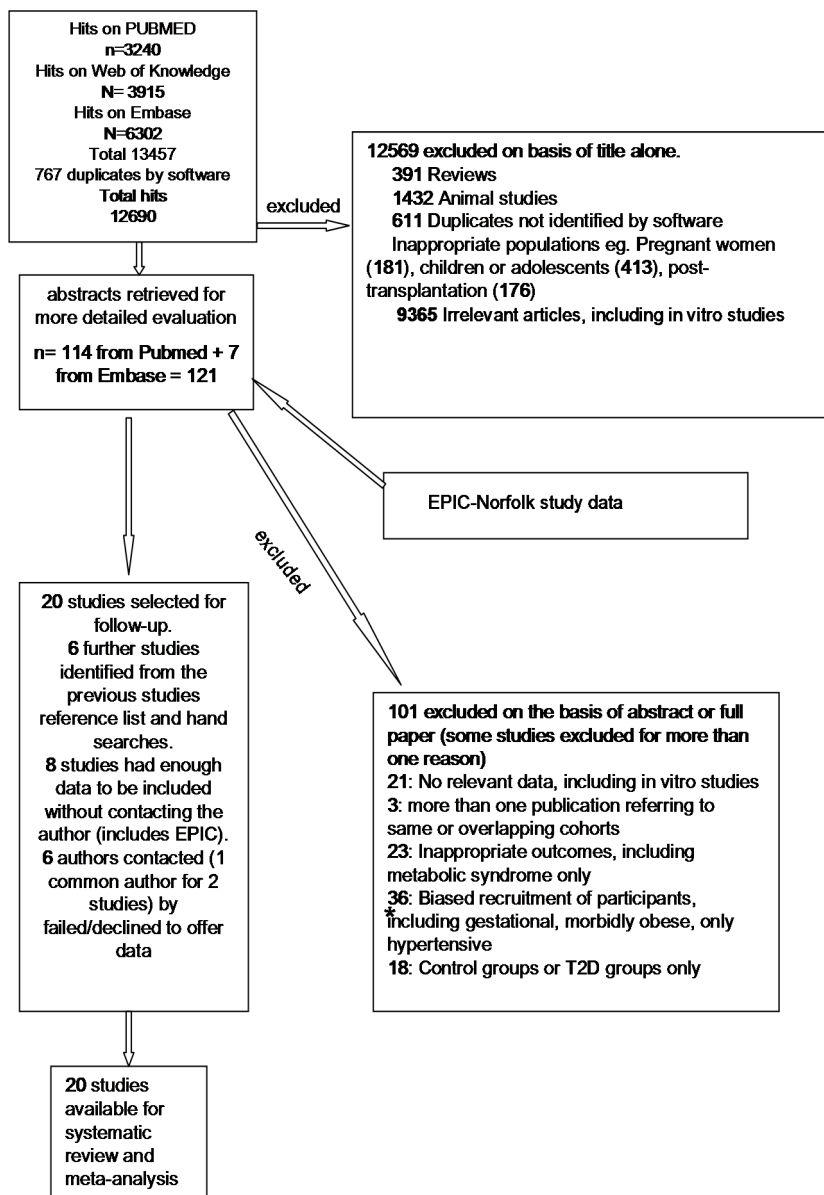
Hits on PUBMED
n=3240
Hits on Web of Knowledge
N= 3915
Hits on Embase
N=6302
Total 13457
767 duplicates by software
Total hits
12690

excluded

12569 excluded on basis of title alone.
391 Reviews
1432 Animal studies
611 Duplicates not identified by software
Inappropriate populations eg. Pregnant women (181), children or adolescents (413), post-transplantation (176)
9365 Irrelevant articles, including in vitro studies

abstracts retrieved for more detailed evaluation
n= 114 from Pubmed + 7 from Embase = 121

EPIC-Norfolk study data

excluded

20 studies selected for follow-up.
6 further studies identified from the previous studies reference list and hand searches.
8 studies had enough data to be included without contacting the author (includes EPIC).
6 authors contacted (1 common author for 2 studies) by failed/declined to offer data

101 excluded on the basis of abstract or full paper (some studies excluded for more than one reason)
21: No relevant data, including in vitro studies
3: more than one publication referring to same or overlapping cohorts
23: Inappropriate outcomes, including metabolic syndrome only
36: Biased recruitment of participants, *including gestational, morbidly obese, only hypertensive
18: Control groups or T2D groups only

20 studies available for systematic review and meta-analysis